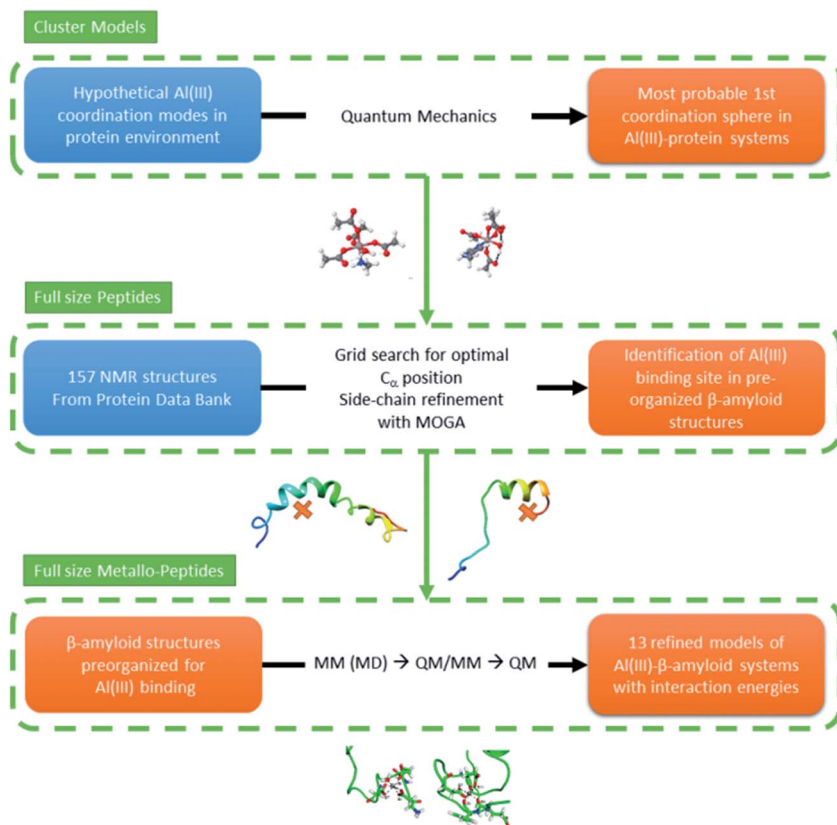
Cluster Models

Hypothetical Al(III) coordination modes in protein environment

Quantum Mechanics

Most probable 1st coordination sphere in Al(III)-protein systems

Full size Peptides

157 NMR structures From Protein Data Bank

Grid search for optimal $C_\alpha$ position
Side-chain refinement with MOGA

Identification of Al(III) binding site in pre-organized β-amyloid structures

Full size Metallo-Peptides

β-amyloid structures preorganized for Al(III) binding

MM (MD) → QM/MM → QM

13 refined models of Al(III)-β-amyloid systems with interaction energies